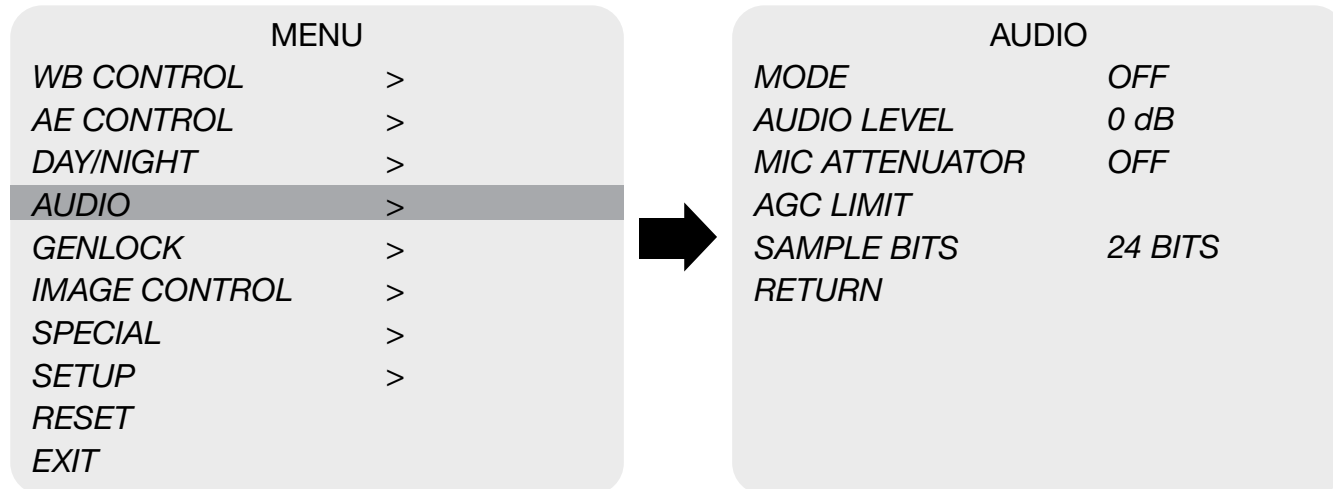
MENU

| | |
|---|---|
| WB CONTROL | > |
| AE CONTROL | > |
| DAY/NIGHT | > |
| AUDIO | > |
| GENLOCK | > |
| IMAGE CONTROL | > |
| SPECIAL | > |
| SETUP | > |
| RESET | |
| EXIT | |

AUDIO

| | |
|---|---|
| MODE | OFF |
| AUDIO LEVEL | 0 dB |
| MIC ATTENUATOR | OFF |
| AGC LIMIT | |
| SAMPLE BITS | 24 BITS |
| RETURN | |